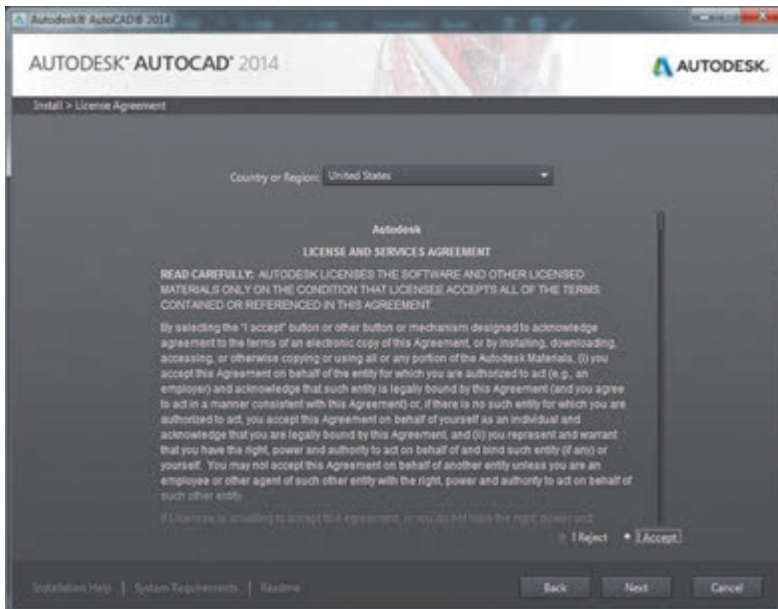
Autodesk® AutoCAD® 2014

AUTODESK® AUTOCAD® 2014

AUTODESK.

Install > License Agreement

Country or Region: United States

Autodesk

LICENSE AND SERVICES AGREEMENT

READ CAREFULLY: AUTODESK LICENSES THE SOFTWARE AND OTHER LICENSED MATERIALS ONLY ON THE CONDITION THAT LICENSEE ACCEPTS ALL OF THE TERMS CONTAINED OR REFERENCED IN THIS AGREEMENT.

By selecting the "I accept" button or other button or mechanism designed to acknowledge agreement to the terms of an electronic copy of this Agreement, or by installing, downloading, accessing, or otherwise copying or using all or any portion of the Autodesk Materials, (i) you accept this Agreement on behalf of the entity for which you are authorized to act (e.g., an employer) and acknowledge that such entity is legally bound by this Agreement (and you agree to act in a manner consistent with this Agreement) or, if there is no such entity for which you are authorized to act, you accept this Agreement on behalf of yourself as an individual and acknowledge that you are legally bound by this Agreement, and (ii) you represent and warrant that you have the right, power and authority to act on behalf of and bind such entity (if any) or yourself. You may not accept this Agreement on behalf of another entity unless you are an employee or other agent of such other entity with the right, power and authority to act on behalf of such other entity.

If Licensee is unwilling to accept this Agreement, or you do not have the right, power and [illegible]

I Reject I Accept

Installation Help | System Requirements | Readme

Back Next Cancel